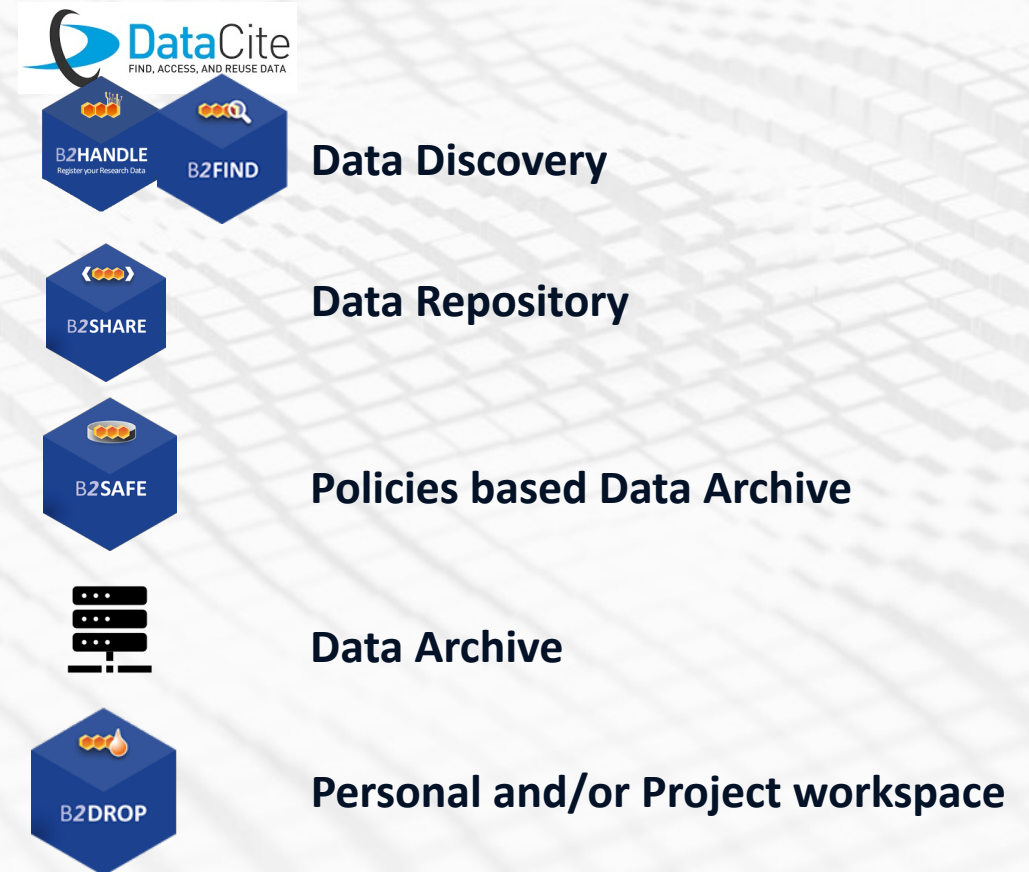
DataCite
FIND, ACCESS, AND REUSE DATA

B2HANDLE
Register your Research Data

B2FIND

Data Discovery

B2SHARE

Data Repository

B2SAFE

Policies based Data Archive

Data Archive

B2DROP

Personal and/or Project workspace